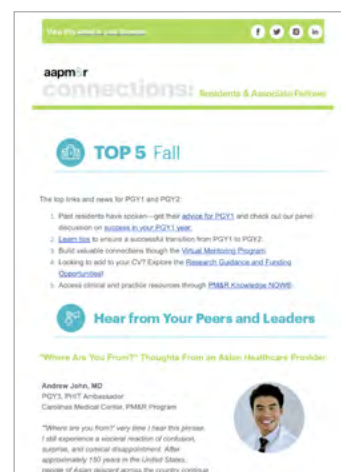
View this email in your browser

aapm&r

connections: Residents & Associate Fellows

TOP 5 Fall

The top links and news for PGY1 and PGY2:

1. Past residents have spoken—get their advice for PGY1 and check out our panel discussion on success in your PGY1 year.
2. Learn tips to ensure a successful transition from PGY1 to PGY2.
3. Build valuable connections though the Virtual Mentoring Program.
4. Looking to add to your CV? Explore the Research Guidance and Funding Opportunities!
5. Access clinical and practice resources through PM&R Knowledge NOW®.

Hear from Your Peers and Leaders

"Where Are You From?" Thoughts From an Asian Healthcare Provider

Andrew John, MD
PGY3, PHiT Ambassador
Carolinas Medical Center, PM&R Program

"Where are you from?" very time I hear this phrase, I still experience a visceral reaction of confusion, surprise, and comical disappointment. After approximately 150 years in the United States, people of Asian descent across the country continue